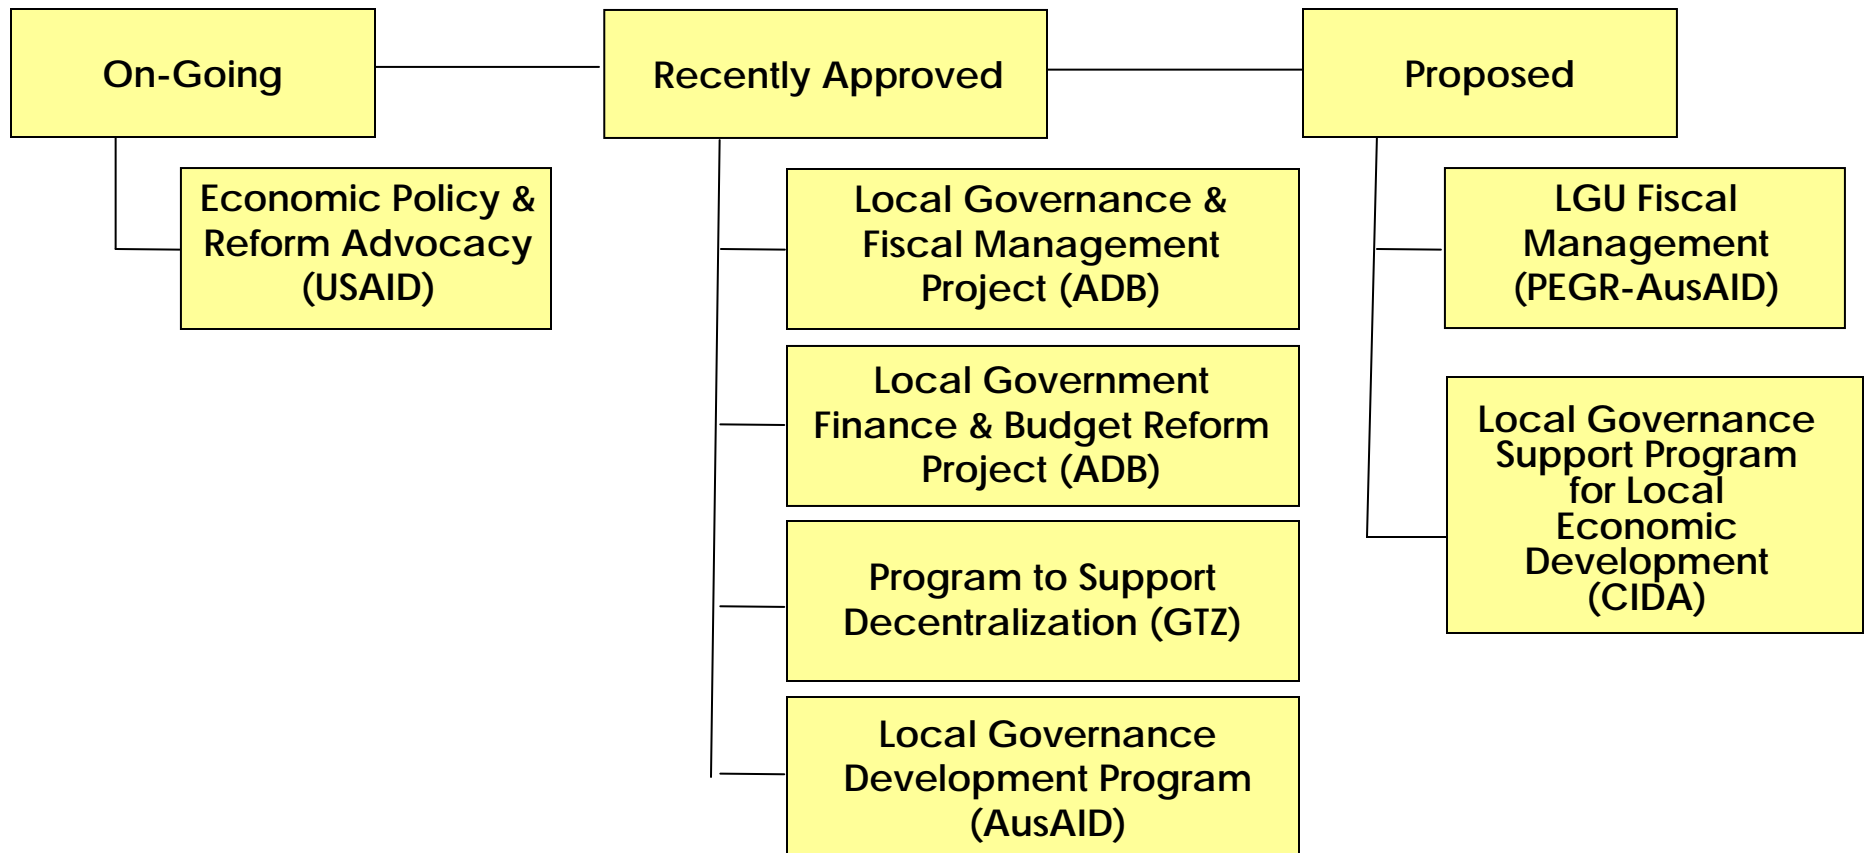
On-Going

Economic Policy & Reform Advocacy (USAID)

Recently Approved

Local Governance & Fiscal Management Project (ADB)

Local Government Finance & Budget Reform Project (ADB)

Program to Support Decentralization (GTZ)

Local Governance Development Program (AusAID)

Proposed

LGU Fiscal Management (PEGR-AusAID)

Local Governance Support Program for Local Economic Development (CIDA)